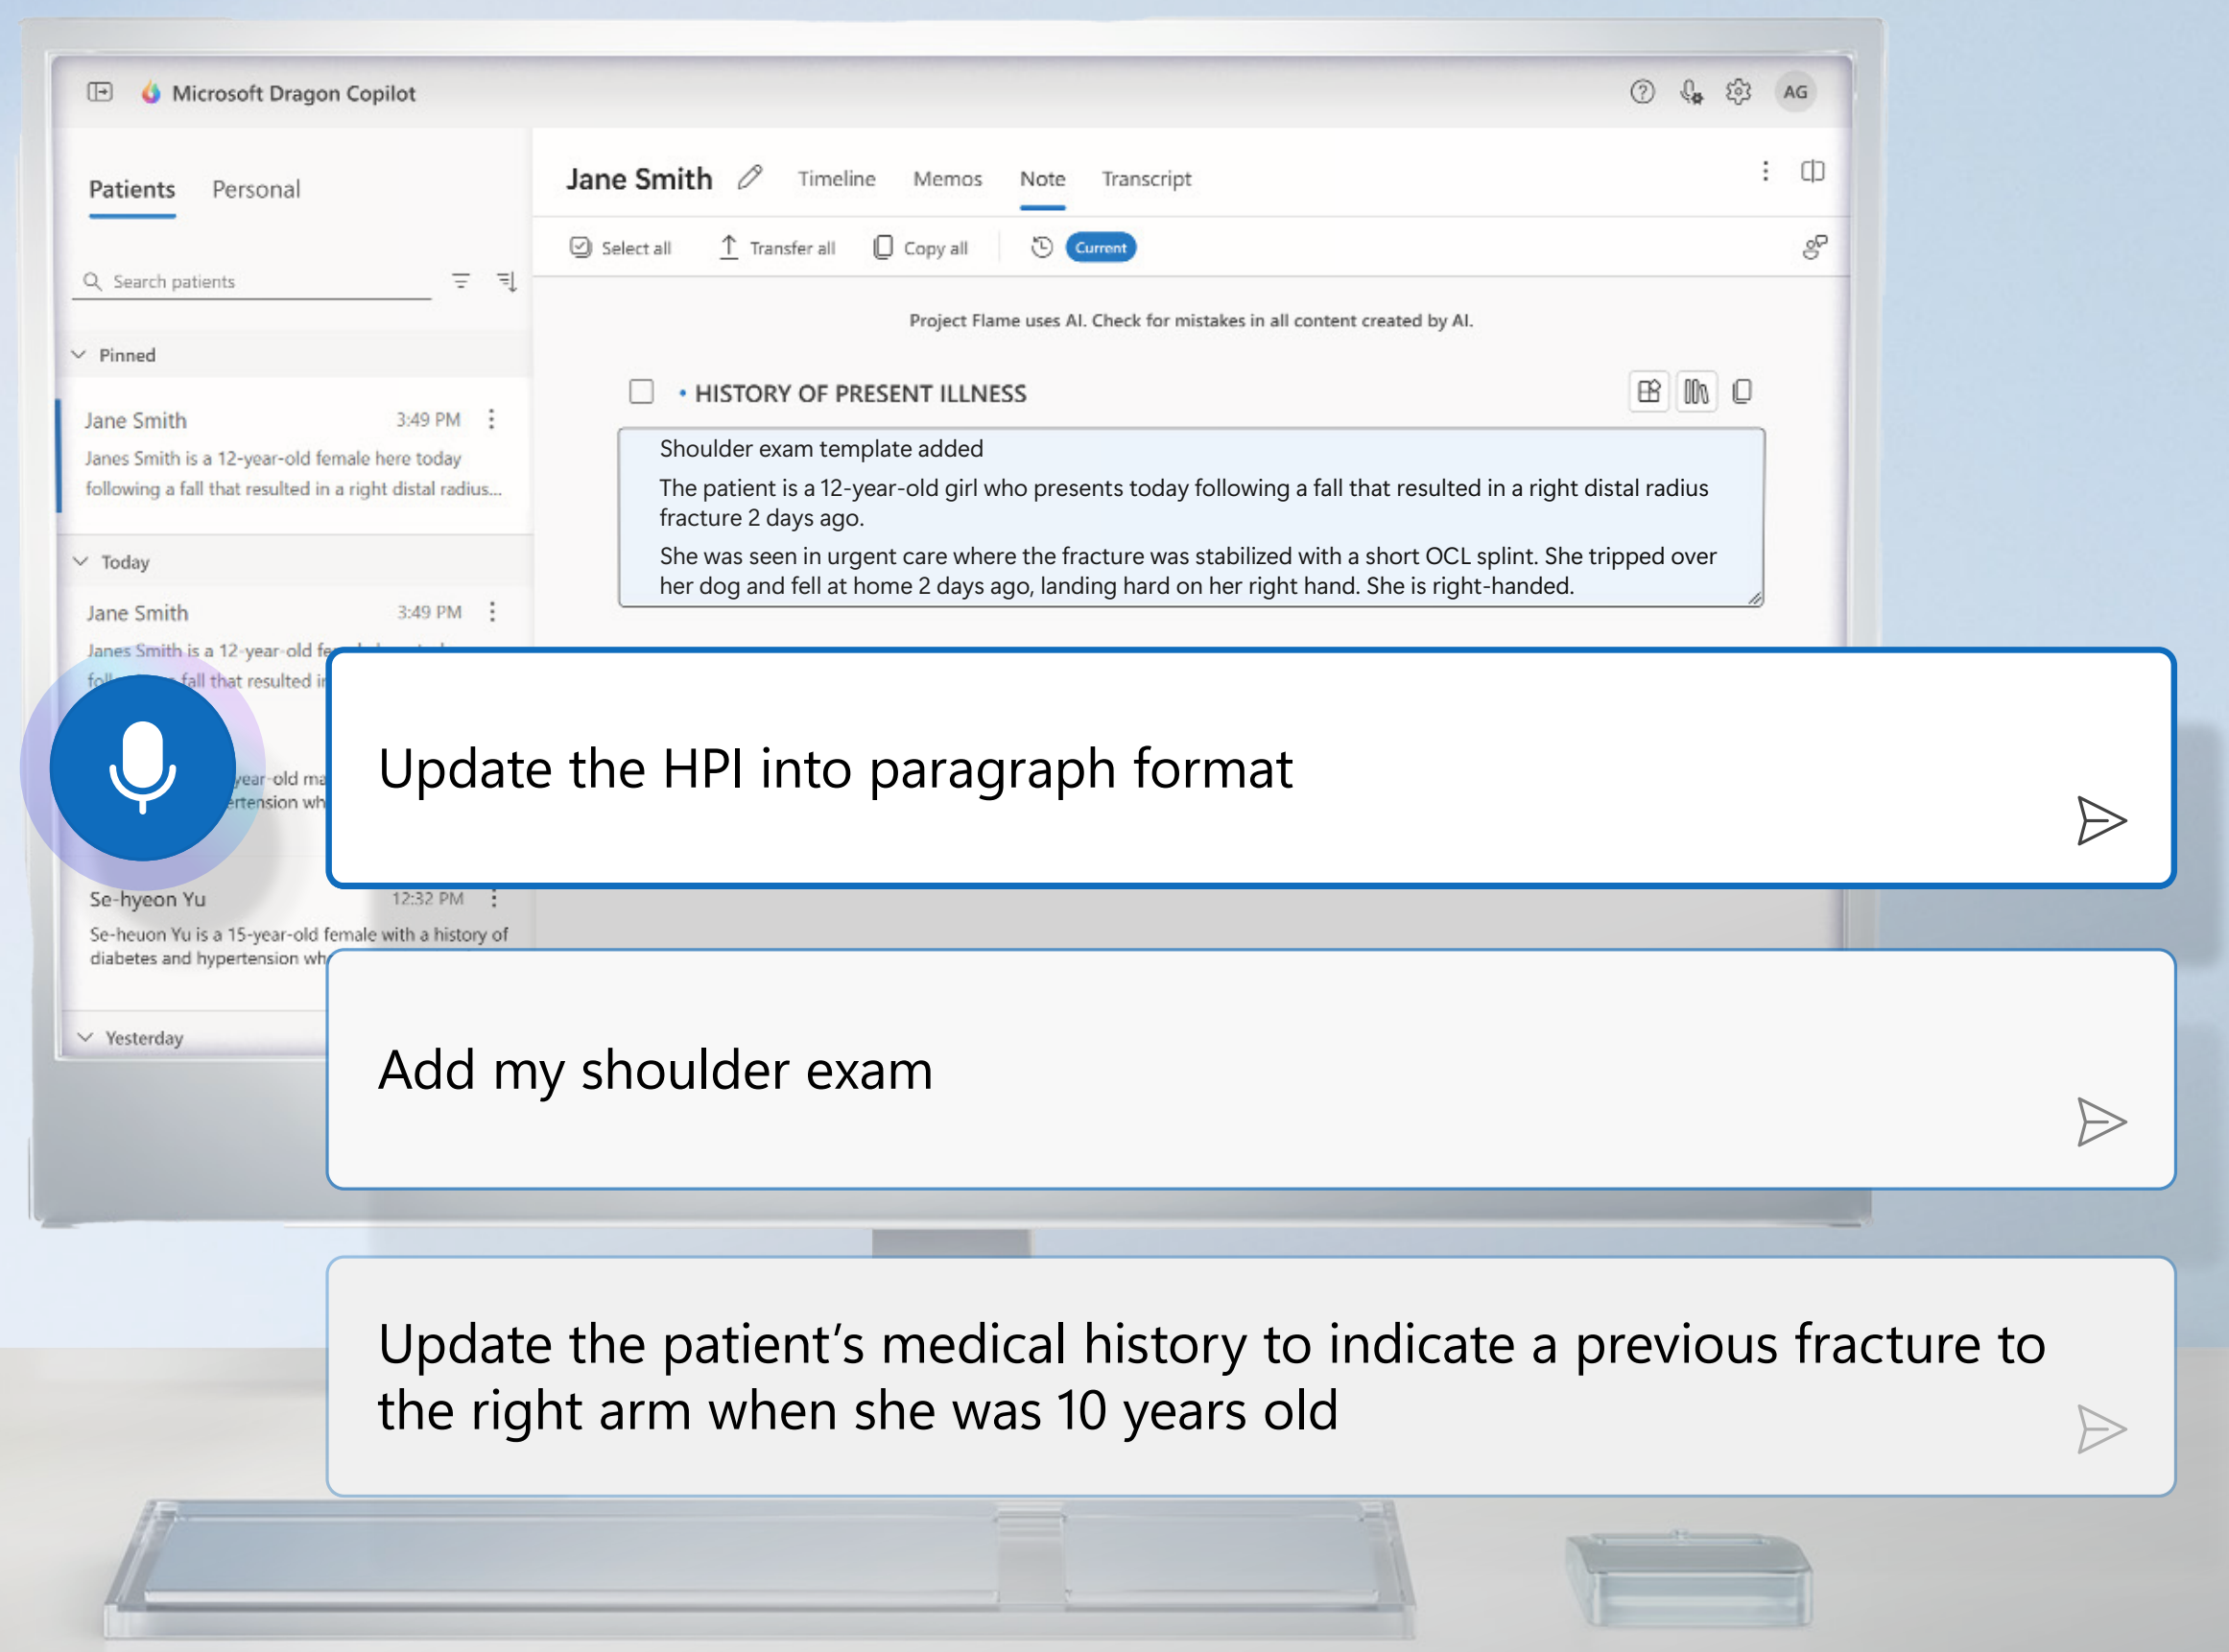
Microsoft Dragon Copilot

AG

Patients Personal

Search patients

Pinned

Jane Smith 3:49 PM
Janes Smith is a 12-year-old female here today following a fall that resulted in a right distal radius...

Today

Jane Smith 3:49 PM
Janes Smith is a 12-year-old fe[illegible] fol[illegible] fall that resulted i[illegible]

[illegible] year-old ma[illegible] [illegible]rtension wh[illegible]

Se-hyeon Yu 12:32 PM
Se-heuon Yu is a 15-year-old female with a history of diabetes and hypertension wh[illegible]

Yesterday

Jane Smith Timeline Memos Note Transcript

Select all Transfer all Copy all Current

Project Flame uses AI. Check for mistakes in all content created by AI.

• HISTORY OF PRESENT ILLNESS

Shoulder exam template added

The patient is a 12-year-old girl who presents today following a fall that resulted in a right distal radius fracture 2 days ago.

She was seen in urgent care where the fracture was stabilized with a short OCL splint. She tripped over her dog and fell at home 2 days ago, landing hard on her right hand. She is right-handed.

Update the HPI into paragraph format

Add my shoulder exam

Update the patient’s medical history to indicate a previous fracture to the right arm when she was 10 years old